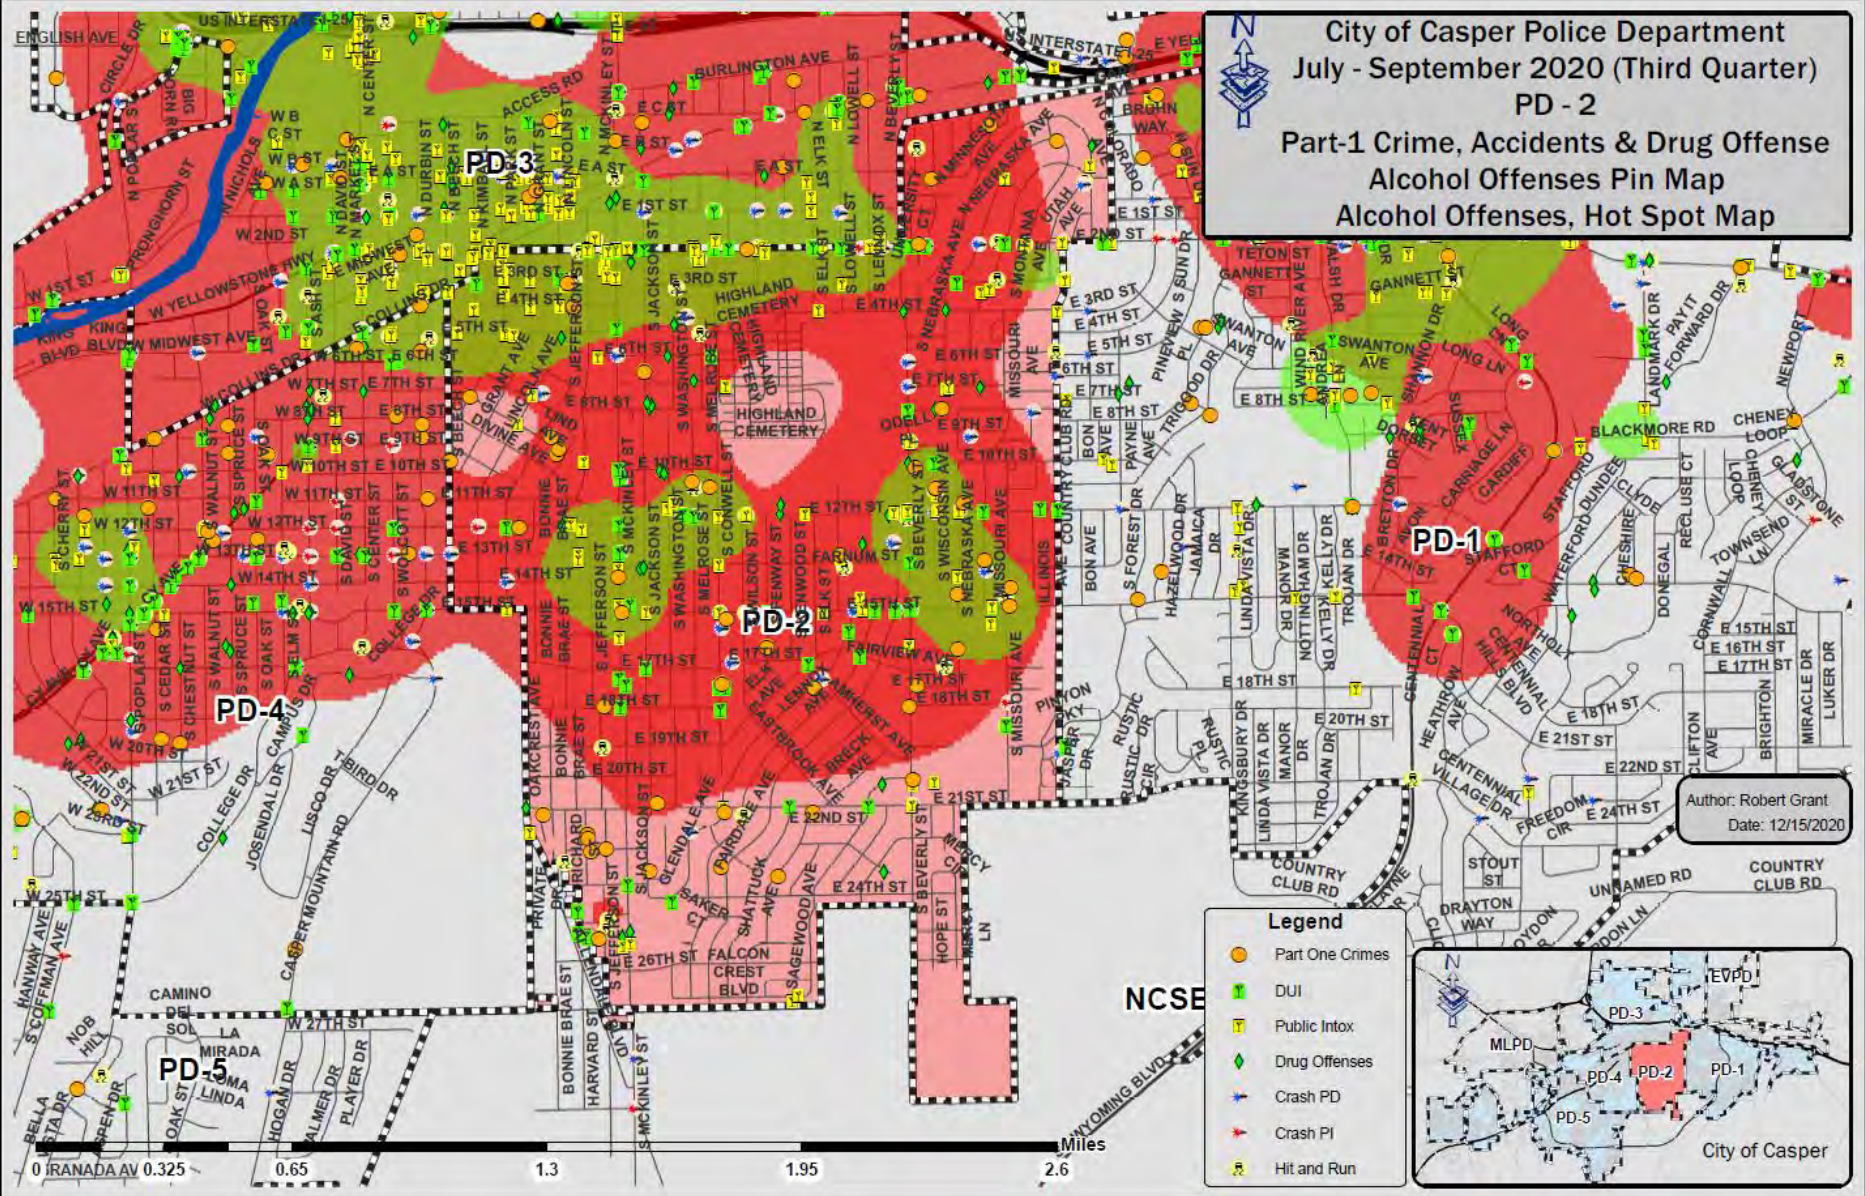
City of Casper Police Department
July - September 2020 (Third Quarter)
PD - 2
Part-1 Crime, Accidents & Drug Offense
Alcohol Offenses Pin Map
Alcohol Offenses, Hot Spot Map

N

PD-3
PD-2
PD-1
PD-4
PD-5
NCSE

US INTERSTATE 25
ENGLISH AVE
CIRCLE DR
BURLINGTON AVE
ACCESS RD
E C ST
E B ST
E A ST
E 1ST ST
E 2ND ST
E 3RD ST
E 4TH ST
E 5TH ST
E 6TH ST
E 7TH ST
E 8TH ST
E 9TH ST
E 10TH ST
E 11TH ST
E 12TH ST
E 13TH ST
E 14TH ST
E 15TH ST
E 17TH ST
E 18TH ST
E 19TH ST
E 20TH ST
E 21ST ST
E 22ND ST
E 24TH ST
E 26TH ST
W B ST
W A ST
W 1ST ST
W 2ND ST
W YELLOWSTONE HWY
KING BLVD
W MIDWEST AVE
W COLLINS DR
W 7TH ST
W 8TH ST
W 9TH ST
W 10TH ST
W 11TH ST
W 12TH ST
W 13TH ST
W 14TH ST
W 15TH ST
W 20TH ST
W 21ST ST
W 22ND ST
W 23RD ST
W 25TH ST
W 27TH ST
HIGHLAND CEMETERY
FARNUM ST
FAIRVIEW AVE
DIVINE AVE
ODELL
TETON ST
GANNETT ST
SWANTON AVE
LONG LN
BLACKMORE RD
CHENEY LOOP
STAFFORD CT
COUNTRY CLUB RD
UNNAMED RD
DRAYTON WAY
FREEDOM CIR
STOUT ST
CENTENNIAL VILLAGE DR
WYOMING BLVD
CAMINO DEL SOL
LA MIRADA
PALOMA
LINDA
NOB HILL
COLLEGE DR
JOSENDAL DR
CASPER MOUNTAIN RD
FALCON CREST BLVD
PINYON
RUSTIC DR
MISSOURI AVE
ILLINOIS AVE

Legend
Part One Crimes
DUI
Public Intox
Drug Offenses
Crash PD
Crash PI
Hit and Run

Author: Robert Grant
Date: 12/15/2020

EVPD
PD-3
MLPD
PD-4
PD-2
PD-1
PD-5
City of Casper

Miles
0 0.325 0.65 1.3 1.95 2.6